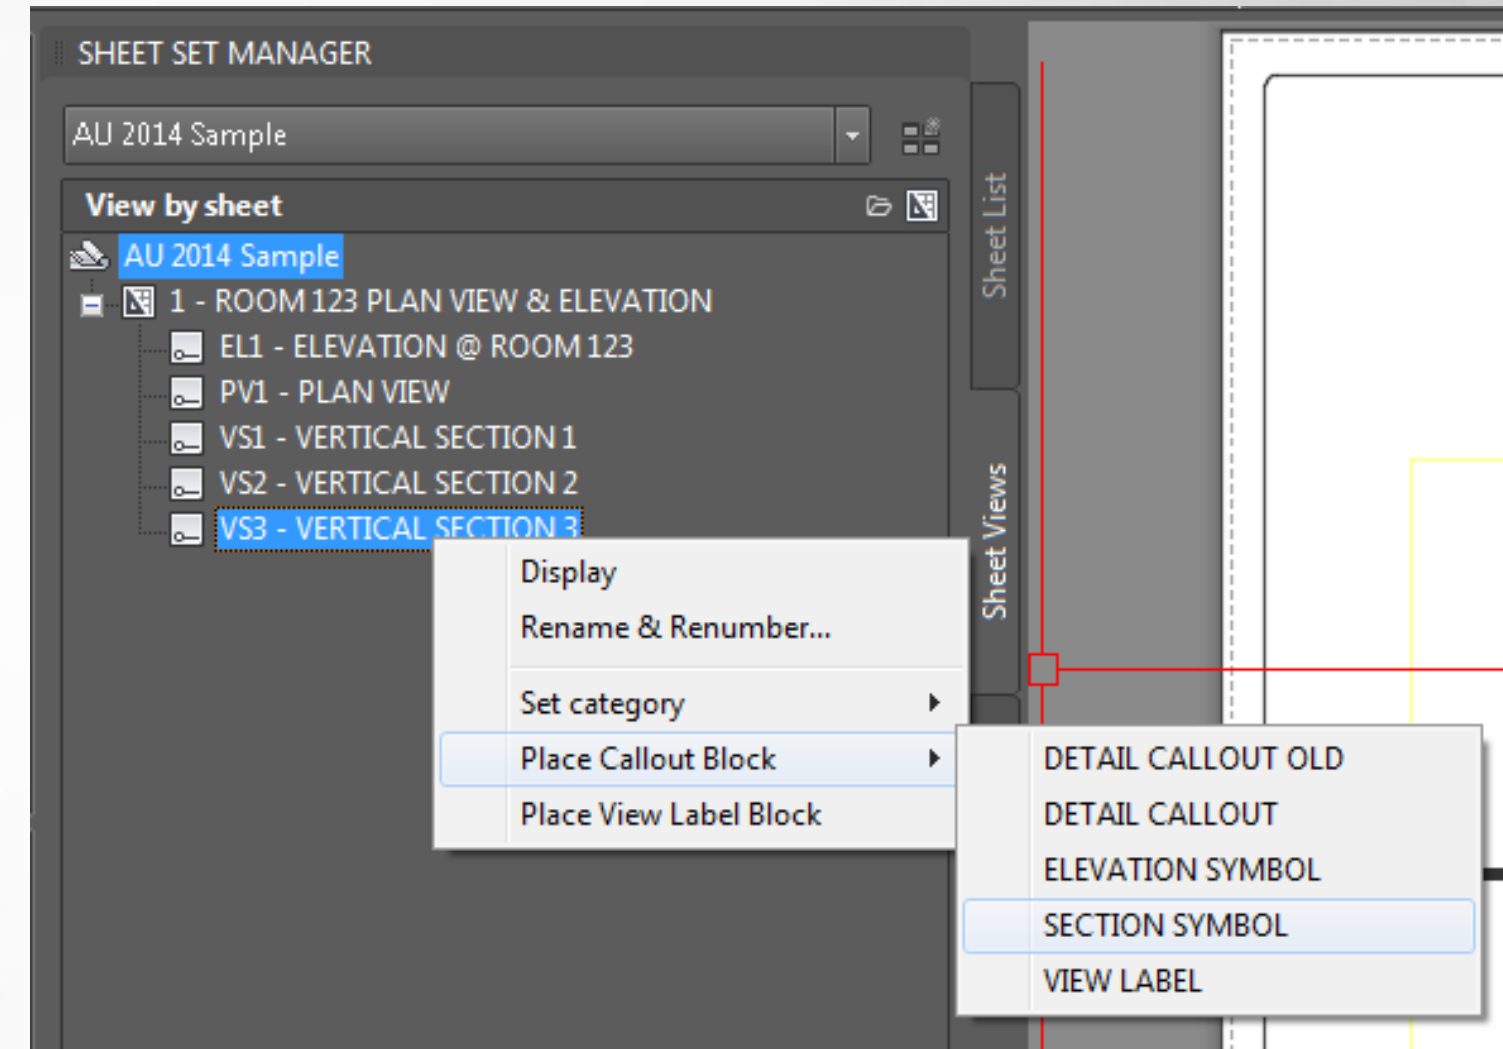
SHEET SET MANAGER

AU 2014 Sample

View by sheet

AU 2014 Sample
1 - ROOM 123 PLAN VIEW & ELEVATION
EL1 - ELEVATION @ ROOM 123
PV1 - PLAN VIEW
VS1 - VERTICAL SECTION 1
VS2 - VERTICAL SECTION 2
VS3 - VERTICAL SECTION 3

Display
Rename & Renumber...
Set category
Place Callout Block
Place View Label Block

DETAIL CALLOUT OLD
DETAIL CALLOUT
ELEVATION SYMBOL
SECTION SYMBOL
VIEW LABEL

Sheet List
Sheet Views